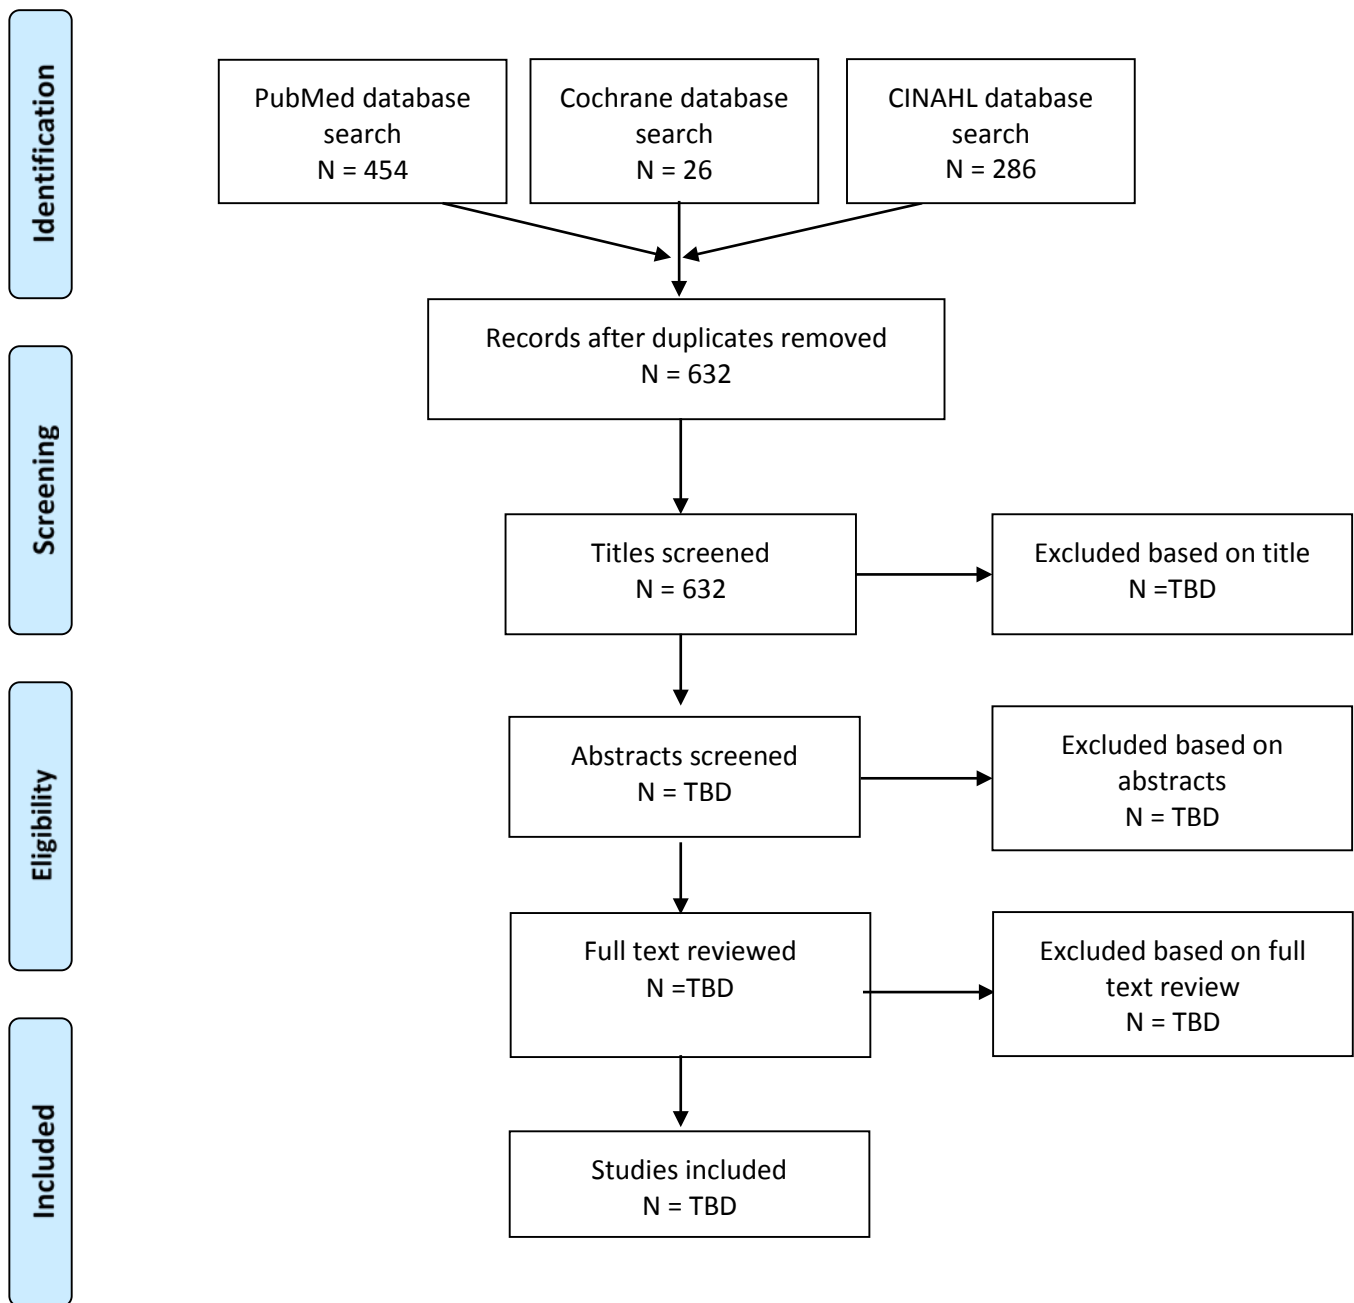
Identification

PubMed database search
N = 454

Cochrane database search
N = 26

CINAHL database search
N = 286

Records after duplicates removed
N = 632

Screening

Titles screened
N = 632

Excluded based on title
N =TBD

Eligibility

Abstracts screened
N = TBD

Excluded based on abstracts
N = TBD

Full text reviewed
N =TBD

Excluded based on full text review
N = TBD

Included

Studies included
N = TBD